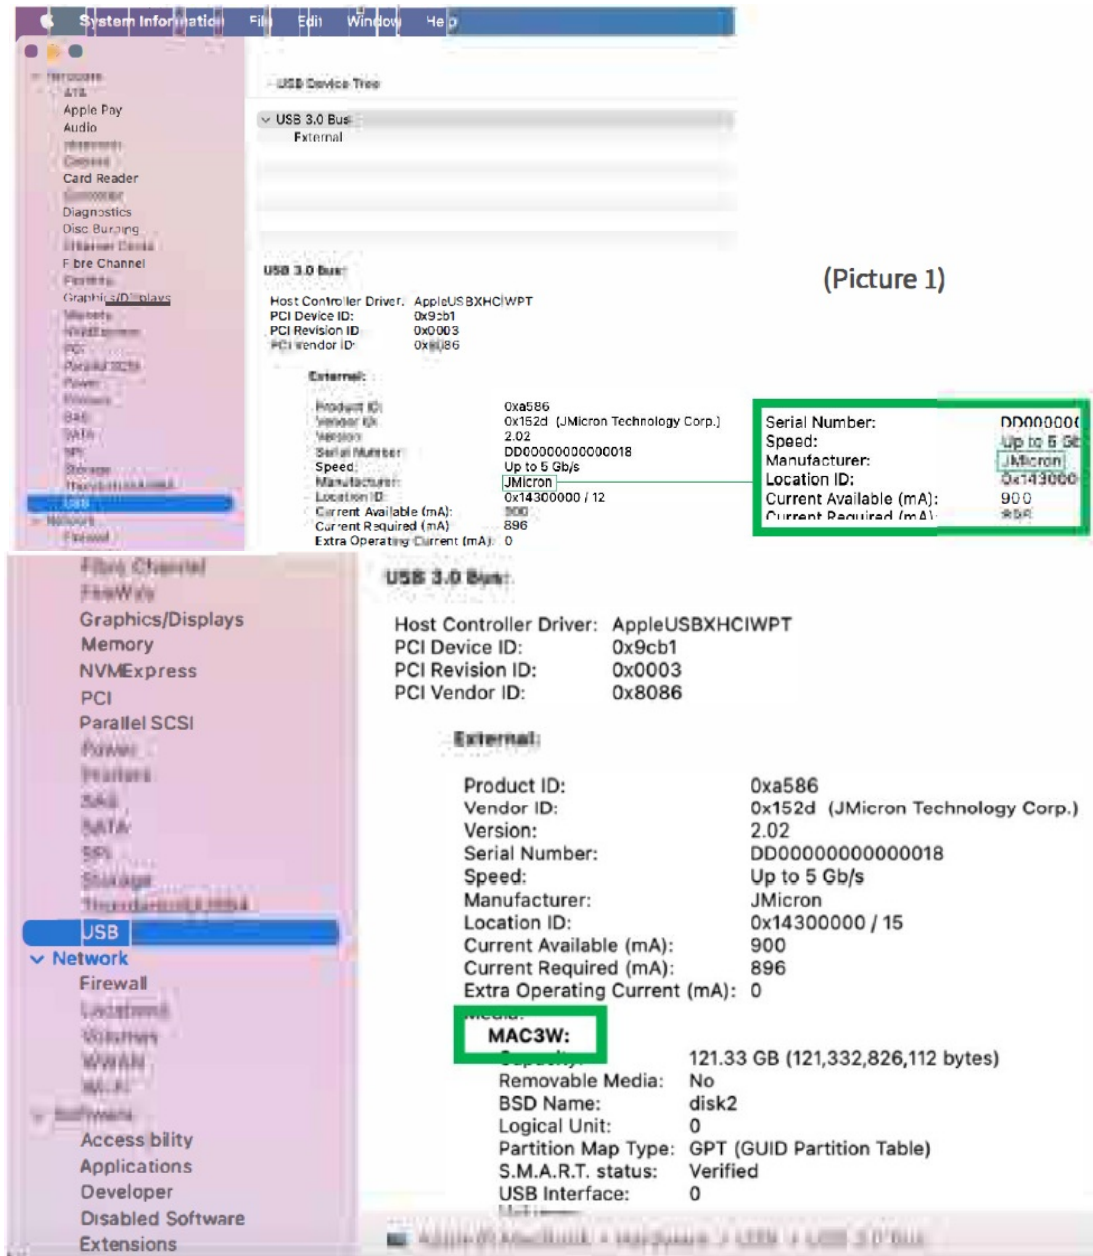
System Information File Edit Window Help

ATA
Apple Pay
Audio
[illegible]
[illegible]
Card Reader
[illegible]
Diagnostics
Disc Burning
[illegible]
Fibre Channel
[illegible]
Graphics/Displays
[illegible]
USB
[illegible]

USB Device Tree

USB 3.0 Bus
External

USB 3.0 Bus:

Host Controller Driver: AppleUSBXHCIWPT
PCI Device ID: 0x9cb1
PCI Revision ID: 0x0003
PCI Vendor ID: 0x8086

External:

Product ID: 0xa586
Vendor ID: 0x152d (JMicron Technology Corp.)
Version: 2.02
Serial Number: DD000000000000018
Speed: Up to 5 Gb/s
Manufacturer: JMicron
Location ID: 0x14300000 / 12
Current Available (mA): 900
Current Required (mA): 896
Extra Operating Current (mA): 0

(Picture 1)

Serial Number: DD00000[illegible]
Speed: Up to 5 Gb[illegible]
Manufacturer: JMicron
Location ID: 0x143000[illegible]
Current Available (mA): 900
Current Required (mA): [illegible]

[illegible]
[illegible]
Graphics/Displays
Memory
NVMExpress
PCI
Parallel SCSI
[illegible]
USB
Network
Firewall
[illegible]
Accessibility
Applications
Developer
Disabled Software
Extensions

USB 3.0 Bus:

Host Controller Driver: AppleUSBXHCIWPT
PCI Device ID: 0x9cb1
PCI Revision ID: 0x0003
PCI Vendor ID: 0x8086

External:

Product ID: 0xa586
Vendor ID: 0x152d (JMicron Technology Corp.)
Version: 2.02
Serial Number: DD000000000000018
Speed: Up to 5 Gb/s
Manufacturer: JMicron
Location ID: 0x14300000 / 15
Current Available (mA): 900
Current Required (mA): 896
Extra Operating Current (mA): 0
Media:
MAC3W:
Capacity: 121.33 GB (121,332,826,112 bytes)
Removable Media: No
BSD Name: disk2
Logical Unit: 0
Partition Map Type: GPT (GUID Partition Table)
S.M.A.R.T. status: Verified
USB Interface: 0

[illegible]